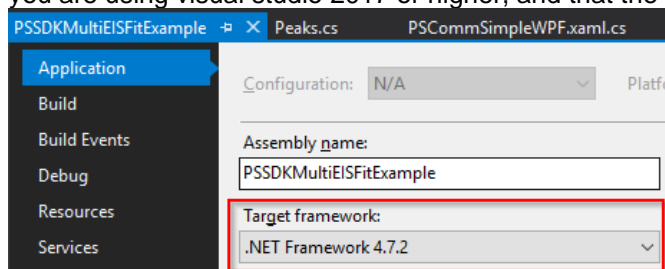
PSSDKMultiEISFitExample ⊐ × Peaks.cs PSCommSimpleWPF.xaml.cs

Application
Build
Build Events
Debug
Resources
Services

Configuration: N/A
Platf

Assembly name:
PSSDKMultiEISFitExample

Target framework:
.NET Framework 4.7.2